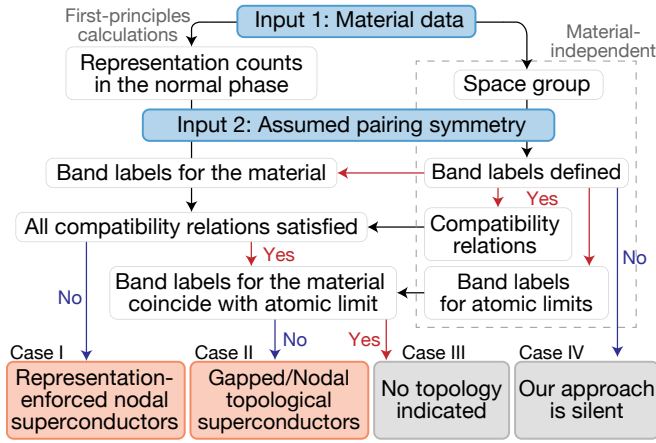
First-principles calculations

Input 1: Material data

Material-independent

Representation counts in the normal phase

Space group

Input 2: Assumed pairing symmetry

Band labels for the material

Band labels defined

Yes

All compatibility relations satisfied

Compatibility relations

No

Yes

No

Band labels for the material coincide with atomic limit

Band labels for atomic limits

No

Yes

Case I

Case II

Case III

Case IV

Representation-enforced nodal superconductors

Gapped/Nodal topological superconductors

No topology indicated

Our approach is silent